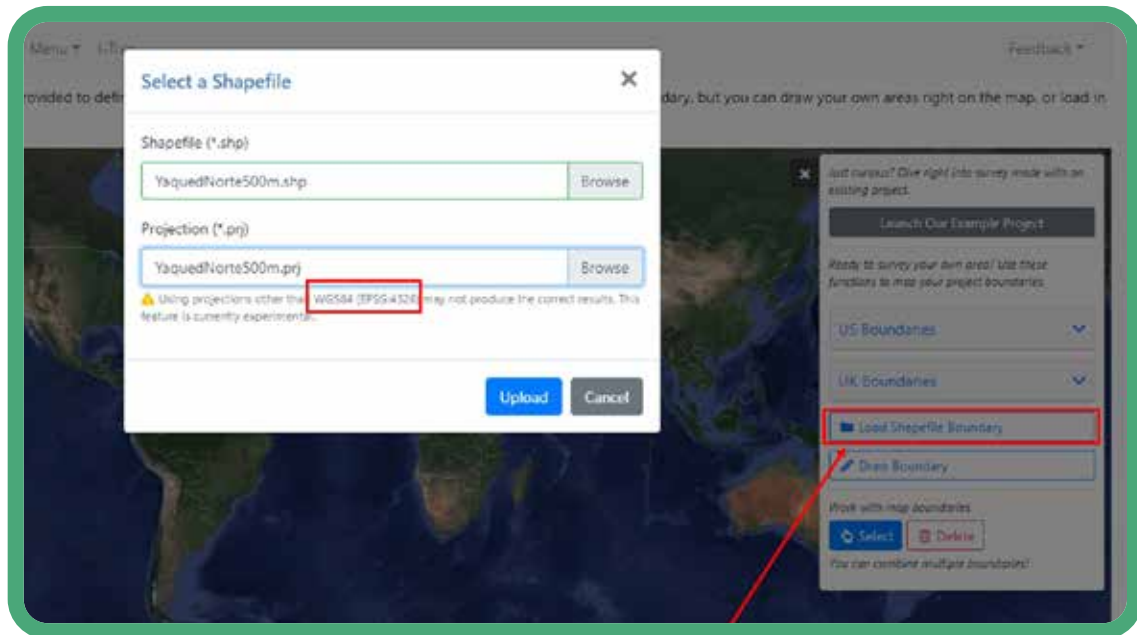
Menu ▾ i-Tr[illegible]

Feedback ▾

rovided to defi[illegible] dary, but you can draw your own areas right on the map, or load in

Select a Shapefile

×

Shapefile (*.shp)

YaquedNorte500m.shp

Browse

Projection (*.prj)

YaquedNorte500m.prj

Browse

⚠ Using projections other than WGS84 (EPSG:4326) may not produce the correct results. This feature is currently experimental.

Upload

Cancel

×

Just curious? Dive right into survey mode with an existing project.

Launch Our Example Project

Ready to survey your own area? Use these functions to map your project boundaries.

US Boundaries

UK Boundaries

Load Shapefile Boundary

Draw Boundary

Work with map boundaries

Select

Delete

You can combine multiple boundaries!